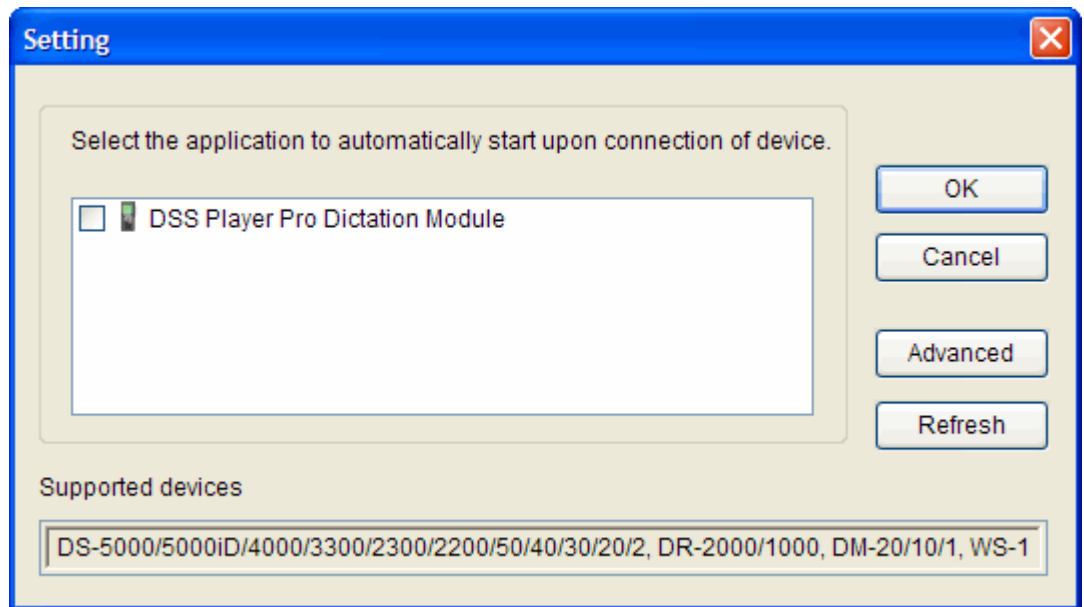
Setting

Select the application to automatically start upon connection of device.

DSS Player Pro Dictation Module

OK

Cancel

Advanced

Refresh

Supported devices

DS-5000/5000iD/4000/3300/2300/2200/50/40/30/20/2, DR-2000/1000, DM-20/10/1, WS-1